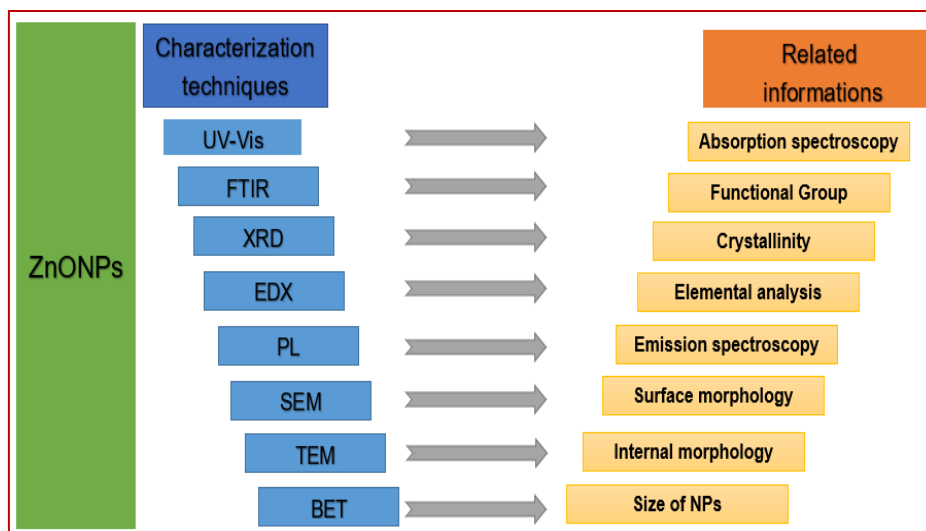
ZnONPs

Characterization techniques

Related informations

UV-Vis
FTIR
XRD
EDX
PL
SEM
TEM
BET

Absorption spectroscopy
Functional Group
Crystallinity
Elemental analysis
Emission spectroscopy
Surface morphology
Internal morphology
Size of NPs